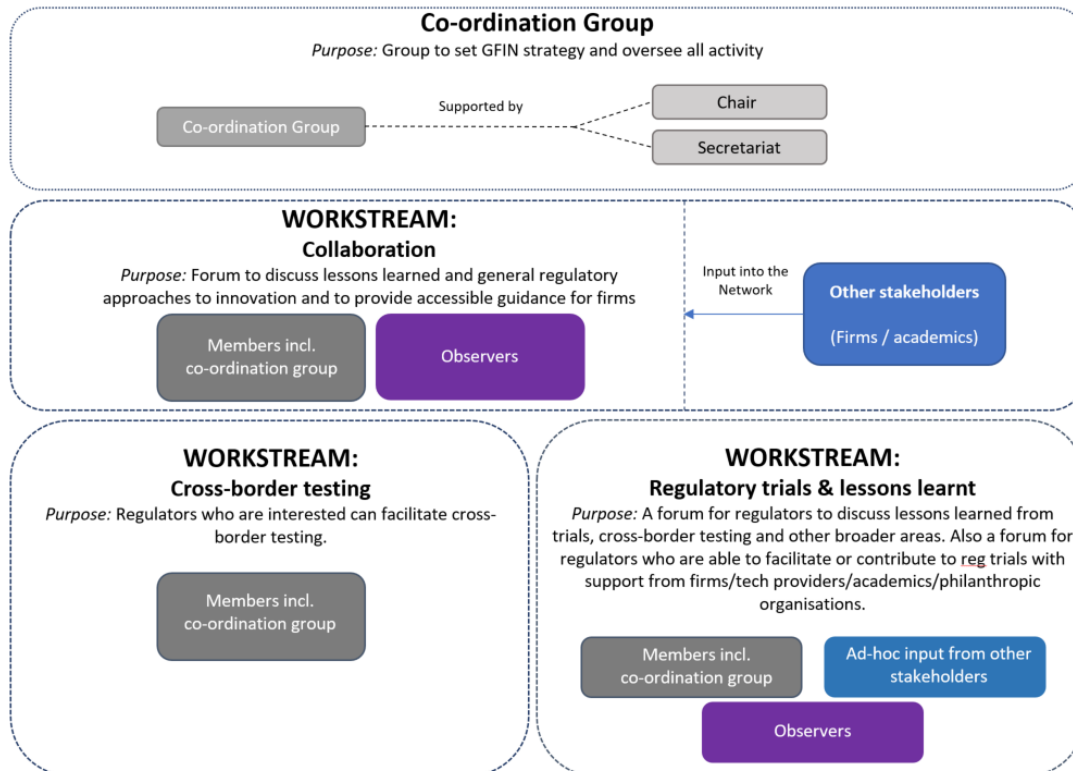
Co-ordination Group

*Purpose:* Group to set GFIN strategy and oversee all activity

Co-ordination Group

Supported by

Chair

Secretariat

WORKSTREAM:
Collaboration

*Purpose:* Forum to discuss lessons learned and general regulatory approaches to innovation and to provide accessible guidance for firms

Members incl. co-ordination group

Observers

Input into the Network

Other stakeholders

(Firms / academics)

WORKSTREAM:
Cross-border testing

*Purpose:* Regulators who are interested can facilitate cross-border testing.

Members incl. co-ordination group

WORKSTREAM:
Regulatory trials & lessons learnt

*Purpose:* A forum for regulators to discuss lessons learned from trials, cross-border testing and other broader areas. Also a forum for regulators who are able to facilitate or contribute to reg trials with support from firms/tech providers/academics/philanthropic organisations.

Members incl. co-ordination group

Ad-hoc input from other stakeholders

Observers